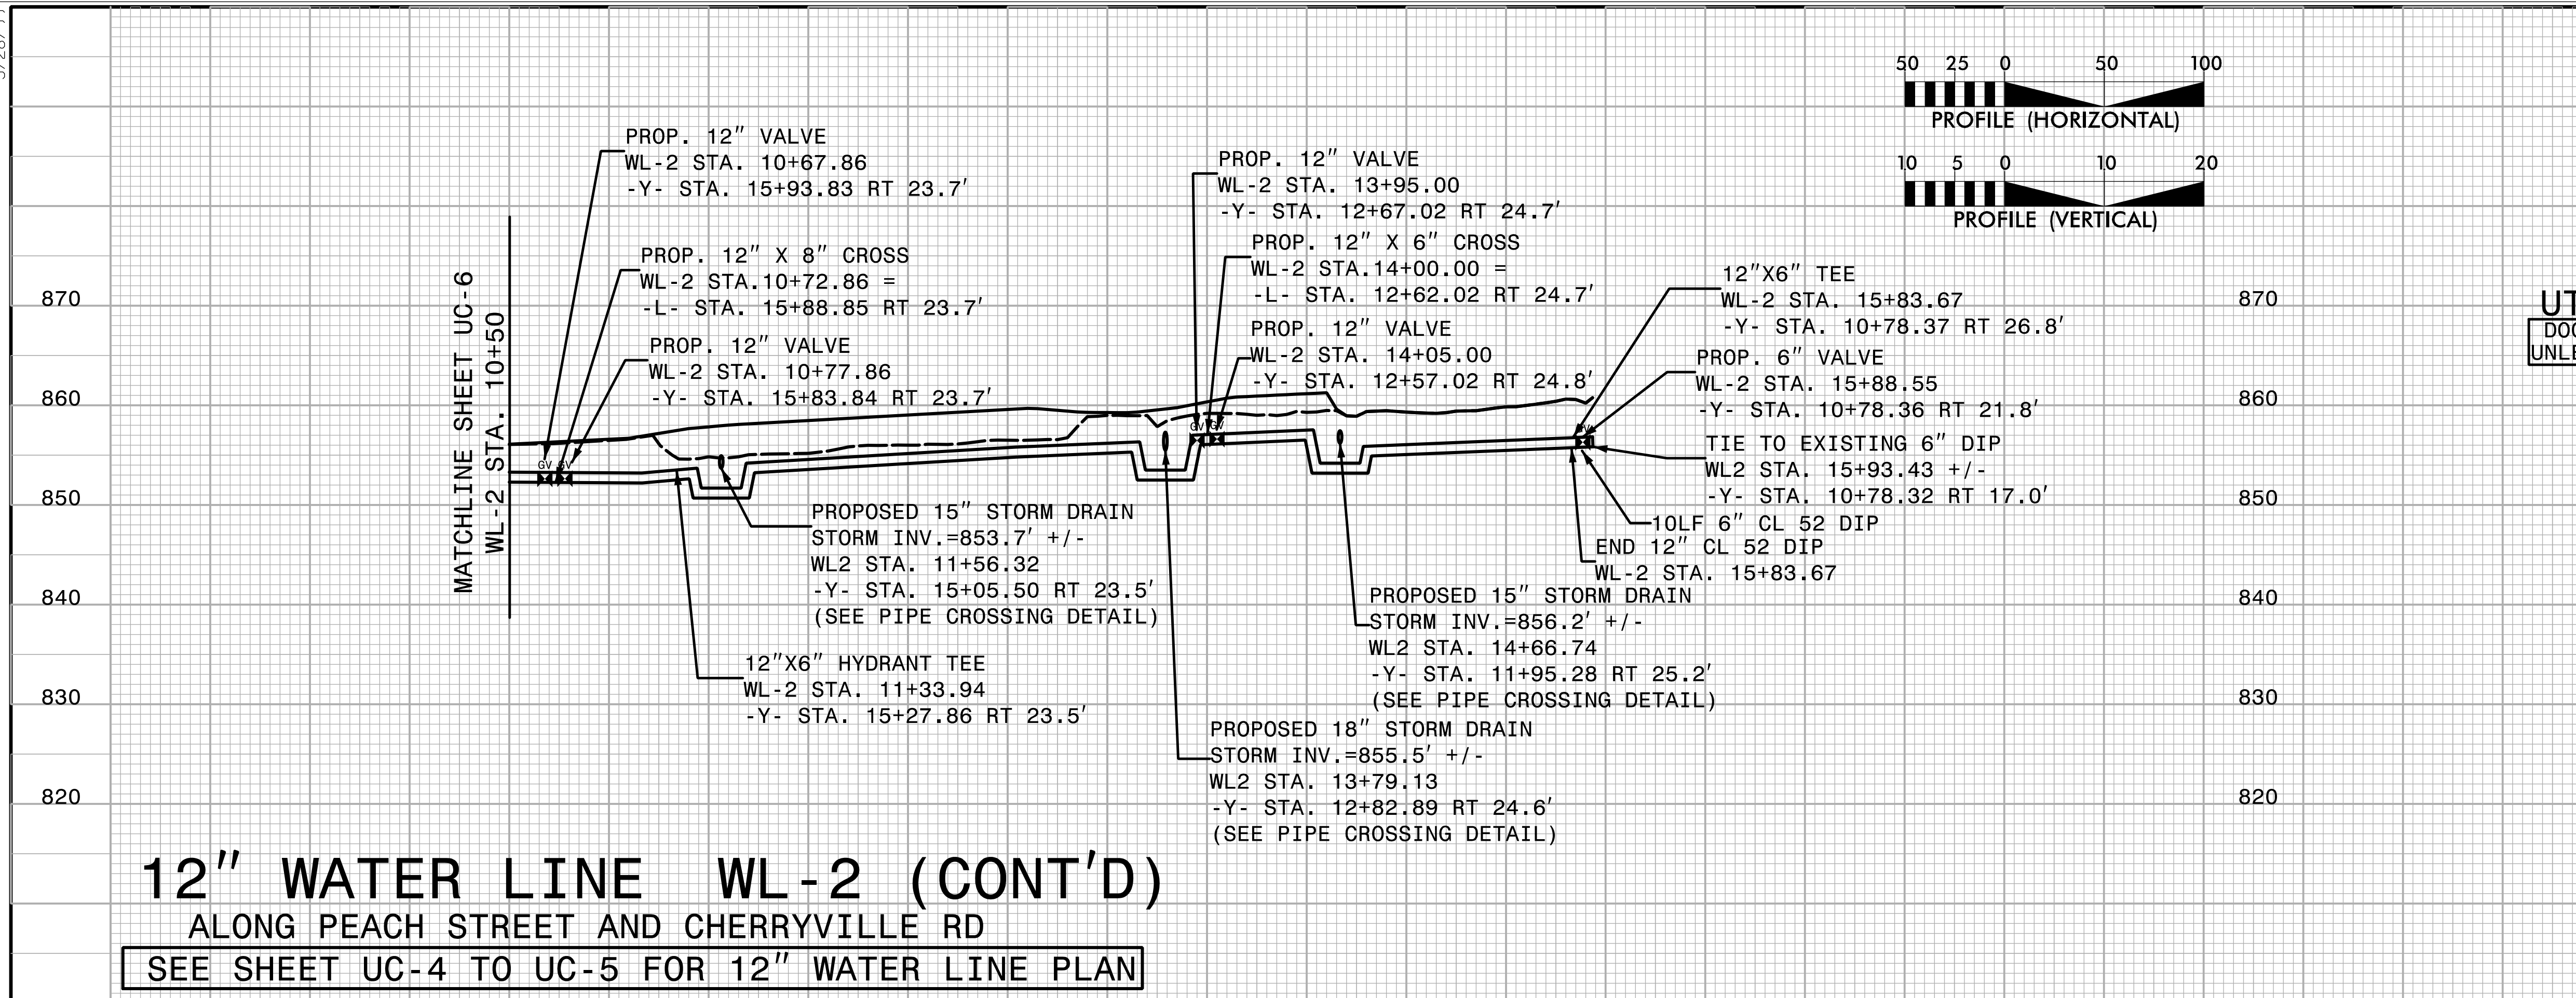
50 25 0 50 100
PROFILE (HORIZONTAL)
10 5 0 10 20
PROFILE (VERTICAL)

PROP. 12" VALVE
WL-2 STA. 10+67.86
-Y- STA. 15+93.83 RT 23.7'

PROP. 12" X 8" CROSS
WL-2 STA.10+72.86 =
-L- STA. 15+88.85 RT 23.7'

PROP. 12" VALVE
WL-2 STA. 10+77.86
-Y- STA. 15+83.84 RT 23.7'

PROP. 12" VALVE
WL-2 STA. 13+95.00
-Y- STA. 12+67.02 RT 24.7'

PROP. 12" X 6" CROSS
WL-2 STA.14+00.00 =
-L- STA. 12+62.02 RT 24.7'

PROP. 12" VALVE
WL-2 STA. 14+05.00
-Y- STA. 12+57.02 RT 24.8'

12"X6" TEE
WL-2 STA. 15+83.67
-Y- STA. 10+78.37 RT 26.8'

PROP. 6" VALVE
WL-2 STA. 15+88.55
-Y- STA. 10+78.36 RT 21.8'

TIE TO EXISTING 6" DIP
WL2 STA. 15+93.43 +/-
-Y- STA. 10+78.32 RT 17.0'

10LF 6" CL 52 DIP

END 12" CL 52 DIP
WL-2 STA. 15+83.67

870
860
850
840
830
820

MATCHLINE SHEET UC-6
WL-2 STA. 10+50

GV GV
GV GV
GV

PROPOSED 15" STORM DRAIN
STORM INV.=853.7' +/-
WL2 STA. 11+56.32
-Y- STA. 15+05.50 RT 23.5'
(SEE PIPE CROSSING DETAIL)

PROPOSED 15" STORM DRAIN
STORM INV.=856.2' +/-
WL2 STA. 14+66.74
-Y- STA. 11+95.28 RT 25.2'
(SEE PIPE CROSSING DETAIL)

12"X6" HYDRANT TEE
WL-2 STA. 11+33.94
-Y- STA. 15+27.86 RT 23.5'

PROPOSED 18" STORM DRAIN
STORM INV.=855.5' +/-
WL2 STA. 13+79.13
-Y- STA. 12+82.89 RT 24.6'
(SEE PIPE CROSSING DETAIL)

870
860
850
840
830
820

UT
DO
UNL

12" WATER LINE WL-2 (CONT'D)
ALONG PEACH STREET AND CHERRYVILLE RD
SEE SHEET UC-4 TO UC-5 FOR 12" WATER LINE PLAN